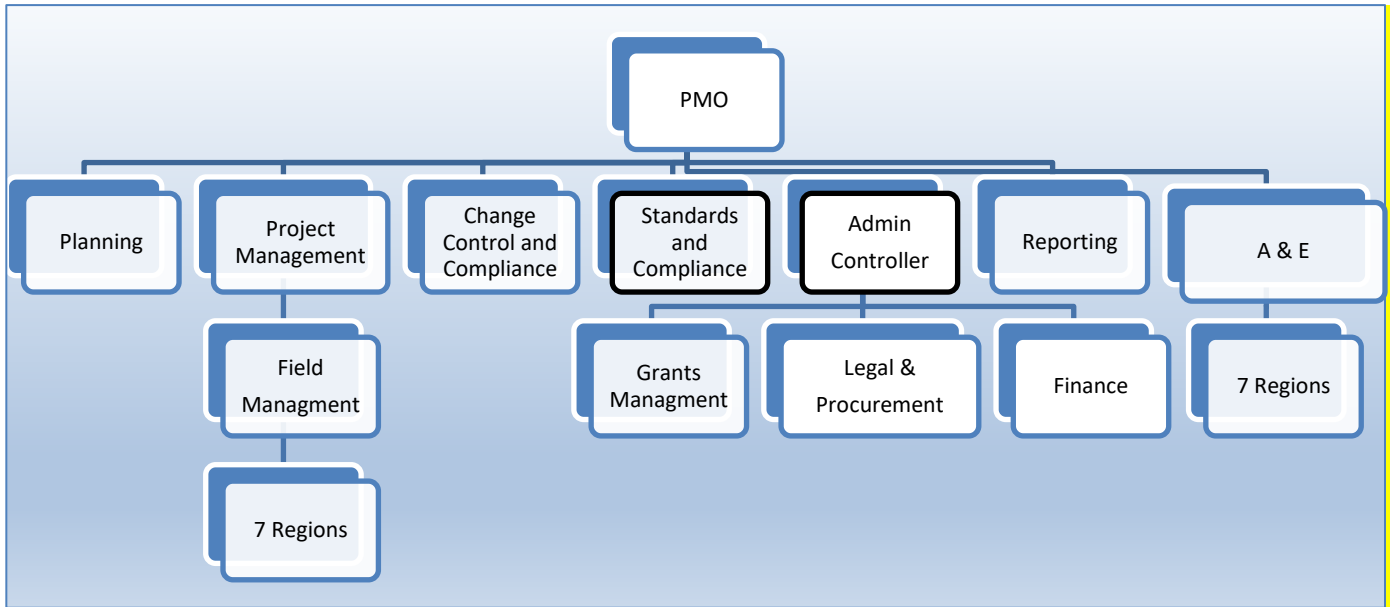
PMO

Planning

Project Management

Field Managment

7 Regions

Change Control and Compliance

Standards and Compliance

Admin Controller

Grants Managment

Legal & Procurement

Finance

Reporting

A & E

7 Regions